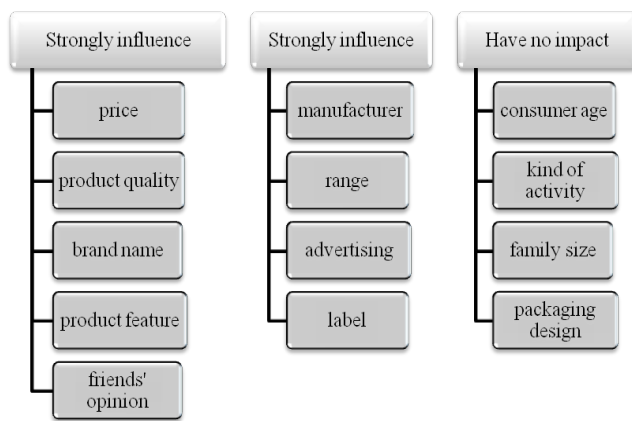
Strongly influence

price

product quality

brand name

product feature

friends' opinion

Strongly influence

manufacturer

range

advertising

label

Have no impact

consumer age

kind of activity

family size

packaging design